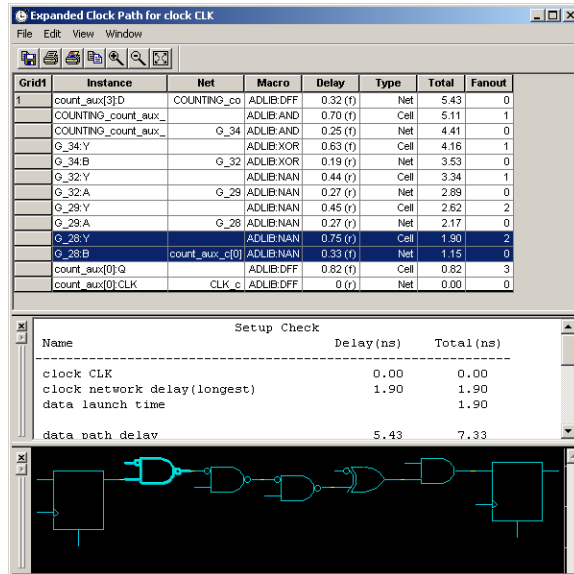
Expanded Clock Path for clock CLK

File Edit View Window

| Grid1 | Instance | Net | Macro | Delay | Type | Total | Fanout |
|---|---|---|---|---|---|---|---|
| 1 | count_aux[3]:D | COUNTING_co | ADLIB:DFF | 0.32 (f) | Net | 5.43 | 0 |
| | COUNTING_count_aux_ | | ADLIB:AND | 0.70 (f) | Cell | 5.11 | 1 |
| | COUNTING_count_aux_ | G_34 | ADLIB:AND | 0.25 (f) | Net | 4.41 | 0 |
| | G_34:Y | | ADLIB:XOR | 0.63 (f) | Cell | 4.16 | 1 |
| | G_34:B | G_32 | ADLIB:XOR | 0.19 (r) | Net | 3.53 | 0 |
| | G_32:Y | | ADLIB:NAN | 0.44 (r) | Cell | 3.34 | 1 |
| | G_32:A | G_29 | ADLIB:NAN | 0.27 (r) | Net | 2.89 | 0 |
| | G_29:Y | | ADLIB:NAN | 0.45 (r) | Cell | 2.62 | 2 |
| | G_29:A | G_28 | ADLIB:NAN | 0.27 (r) | Net | 2.17 | 0 |
| | G_28:Y | | ADLIB:NAN | 0.75 (r) | Cell | 1.90 | 2 |
| | G_28:B | count_aux_c[0] | ADLIB:NAN | 0.33 (f) | Net | 1.15 | 0 |
| | count_aux[0]:Q | | ADLIB:DFF | 0.82 (f) | Cell | 0.82 | 3 |
| | count_aux[0]:CLK | CLK_c | ADLIB:DFF | 0 (r) | Net | 0.00 | 0 |

Setup Check

| Name | Delay(ns) | Total(ns) |
|---|---|---|
| clock CLK | 0.00 | 0.00 |
| clock network delay(longest) | 1.90 | 1.90 |
| data launch time | | 1.90 |
| data path delay | 5.43 | 7.33 |